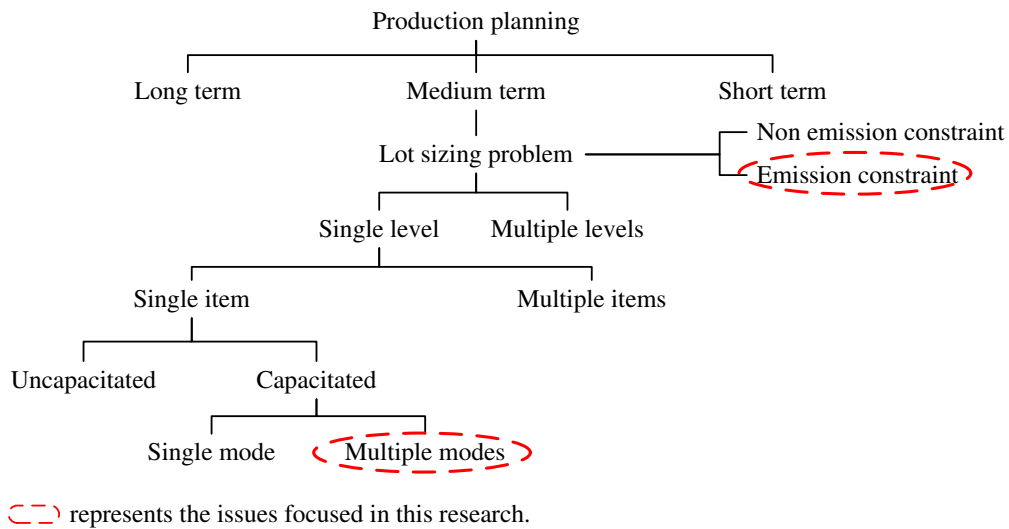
Production planning

Long term

Medium term

Short term

Lot sizing problem

Non emission constraint

Emission constraint

Single level

Multiple levels

Single item

Multiple items

Uncapacitated

Capacitated

Single mode

Multiple modes

represents the issues focused in this research.